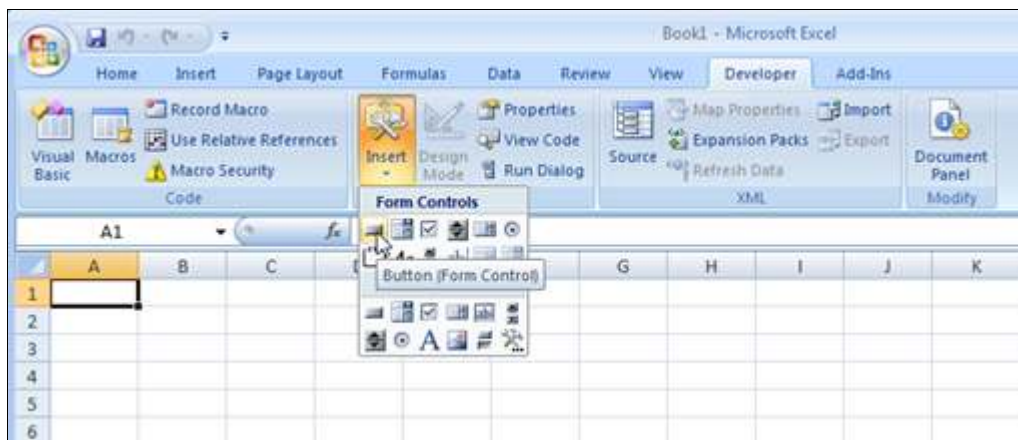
Book1 - Microsoft Excel

Home Insert Page Layout Formulas Data Review View Developer Add-Ins

Visual Basic Macros Record Macro Use Relative References Macro Security Code

Insert Design Mode Properties View Code Run Dialog

Source Map Properties Expansion Packs Refresh Data Import Export XML

Document Panel Modify

Form Controls

Button (Form Control)

A1 $f_x$

| | A | B | C | | | G | H | I | J | K |
|---|---|---|---|---|---|---|---|---|---|---|
| 1 | | | | | | | | | | |
| 2 | | | | | | | | | | |
| 3 | | | | | | | | | | |
| 4 | | | | | | | | | | |
| 5 | | | | | | | | | | |
| 6 | | | | | | | | | | |